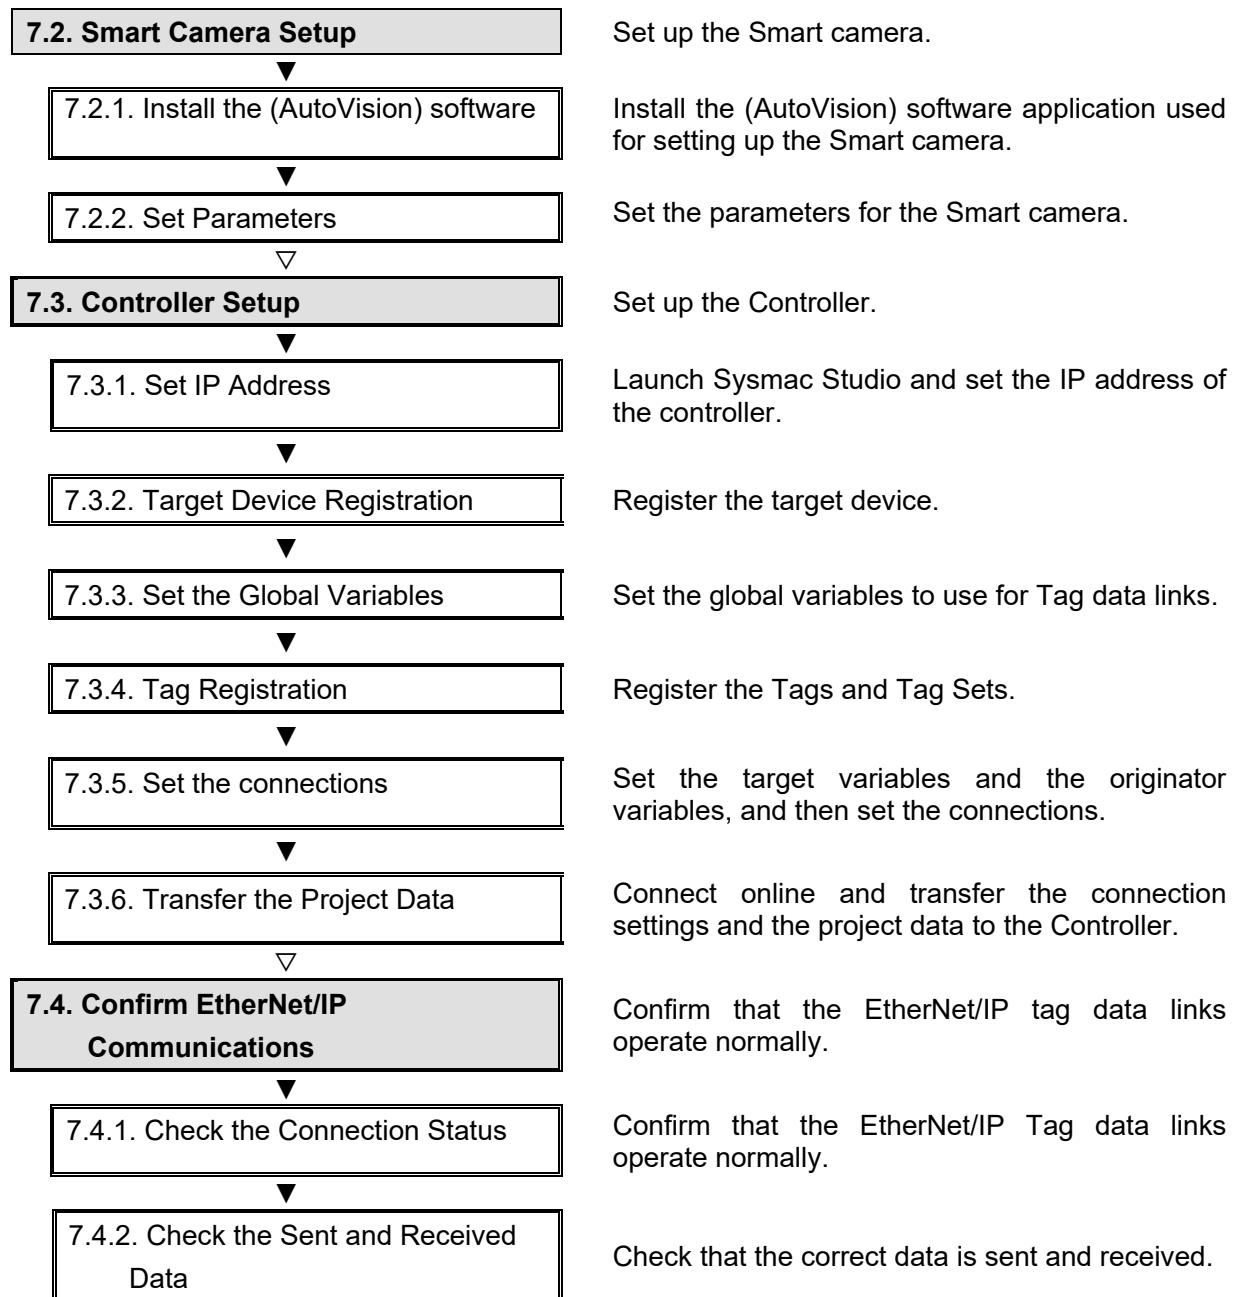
7.2. Smart Camera Setup

Set up the Smart camera.

7.2.1. Install the (AutoVision) software

Install the (AutoVision) software application used for setting up the Smart camera.

7.2.2. Set Parameters

Set the parameters for the Smart camera.

7.3. Controller Setup

Set up the Controller.

7.3.1. Set IP Address

Launch Sysmac Studio and set the IP address of the controller.

7.3.2. Target Device Registration

Register the target device.

7.3.3. Set the Global Variables

Set the global variables to use for Tag data links.

7.3.4. Tag Registration

Register the Tags and Tag Sets.

7.3.5. Set the connections

Set the target variables and the originator variables, and then set the connections.

7.3.6. Transfer the Project Data

Connect online and transfer the connection settings and the project data to the Controller.

7.4. Confirm EtherNet/IP Communications

Confirm that the EtherNet/IP tag data links operate normally.

7.4.1. Check the Connection Status

Confirm that the EtherNet/IP Tag data links operate normally.

7.4.2. Check the Sent and Received Data

Check that the correct data is sent and received.